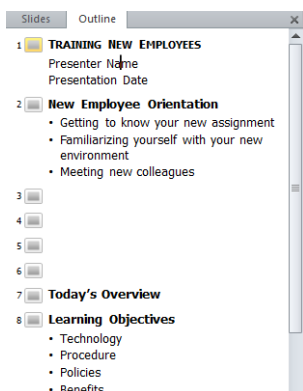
Slides Outline ×

1 TRAINING NEW EMPLOYEES
Presenter Name
Presentation Date

2 New Employee Orientation
• Getting to know your new assignment
• Familiarizing yourself with your new environment
• Meeting new colleagues

3

4

5

6

7 Today's Overview

8 Learning Objectives
• Technology
• Procedure
• Policies
• Benefits